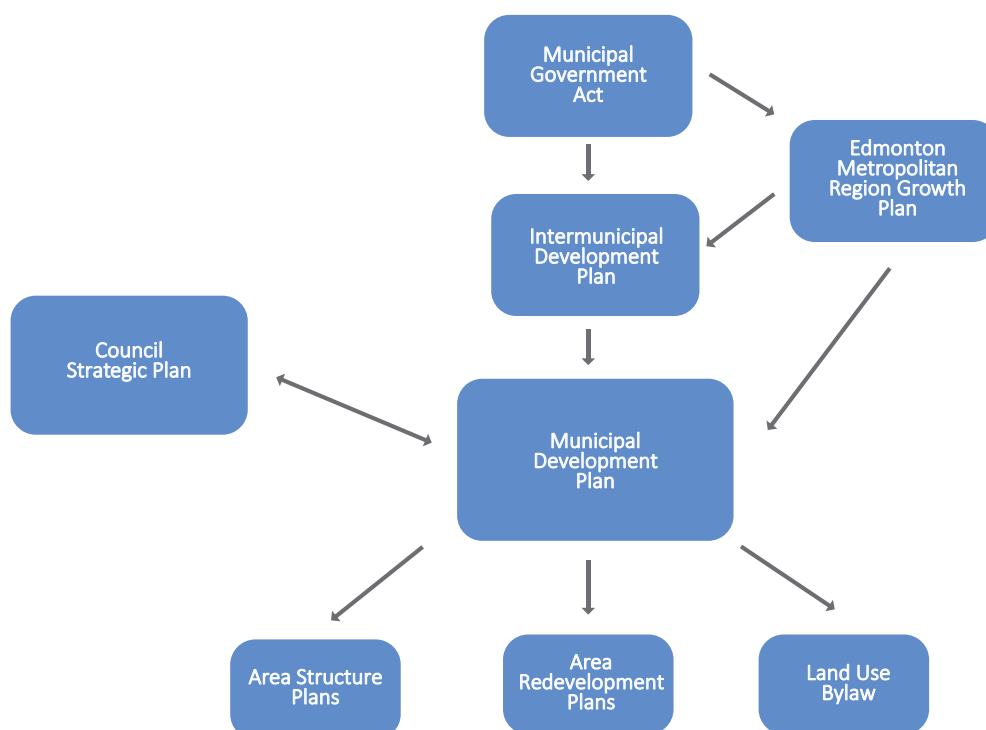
Municipal Government Act

Edmonton Metropolitan Region Growth Plan

Intermunicipal Development Plan

Council Strategic Plan

Municipal Development Plan

Area Structure Plans

Area Redevelopment Plans

Land Use Bylaw